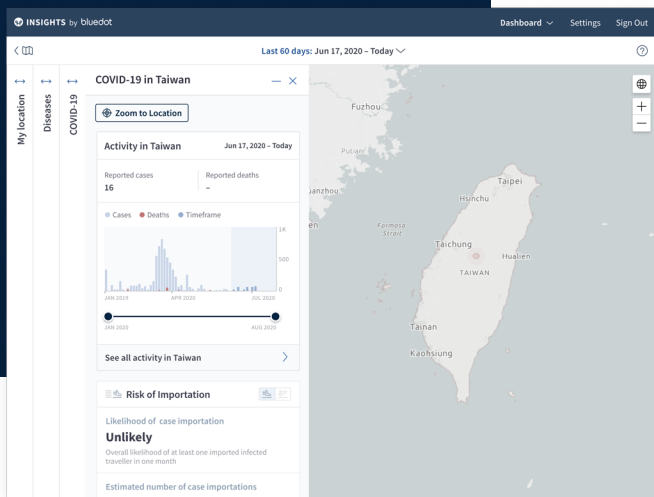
INSIGHTS by bluedot

Dashboard Settings Sign Out

Last 60 days: Jun 17, 2020 – Today

My location

Diseases

COVID-19

COVID-19 in Taiwan

Zoom to Location

Activity in Taiwan Jun 17, 2020 – Today

Reported cases
16

Reported deaths
–

Cases Deaths Timeframe

1K

500

0

JAN 2019 APR 2020 JUL 2020

JAN 2020 AUG 2020

See all activity in Taiwan

Risk of Importation

Likelihood of case importation

Unlikely

Overall likelihood of at least one imported infected traveller in one month

Estimated number of case importations

Fuzhou

Putian

anzhou

Formosa Strait

Taipei

Hsinchu

Taichung

Hualien

TAIWAN

Tainan

Kaohsiung